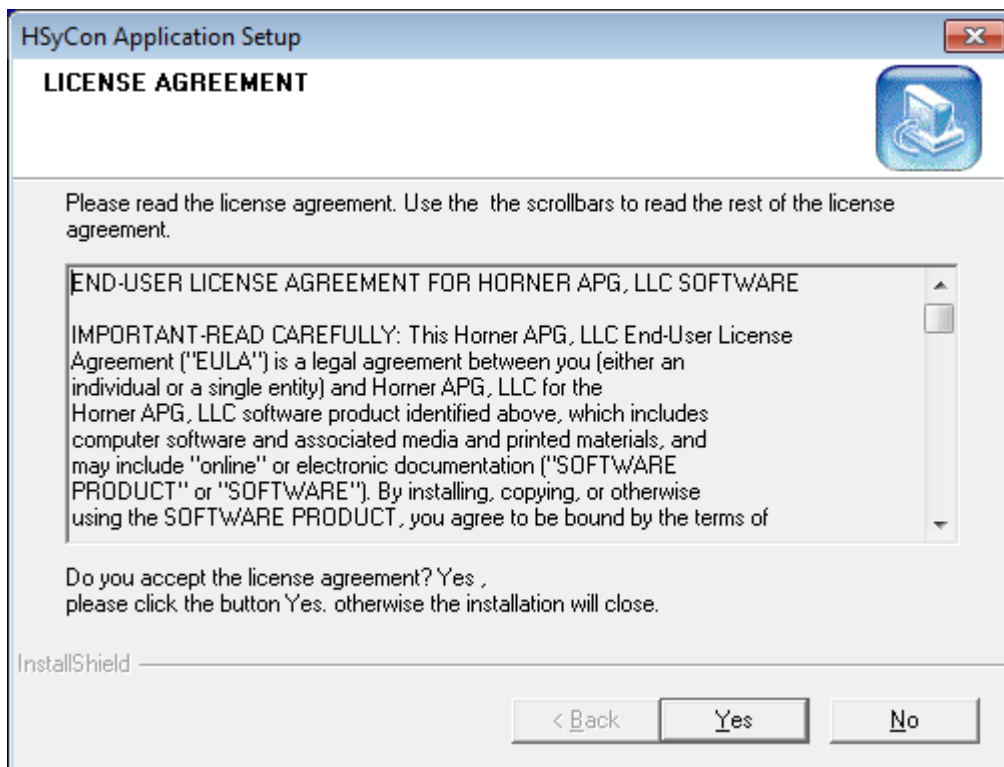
HSyCon Application Setup

LICENSE AGREEMENT

Please read the license agreement. Use the  the scrollbars to read the rest of the license agreement.

END-USER LICENSE AGREEMENT FOR HORNER APG, LLC SOFTWARE

IMPORTANT-READ CAREFULLY: This Horner APG, LLC End-User License Agreement ("EULA") is a legal agreement between you (either an individual or a single entity) and Horner APG, LLC for the Horner APG, LLC software product identified above, which includes computer software and associated media and printed materials, and may include "online" or electronic documentation ("SOFTWARE PRODUCT" or "SOFTWARE"). By installing, copying, or otherwise using the SOFTWARE PRODUCT, you agree to be bound by the terms of

Do you accept the license agreement? Yes ,
please click the button Yes. otherwise the installation will close.

InstallShield

< Back
Yes
No